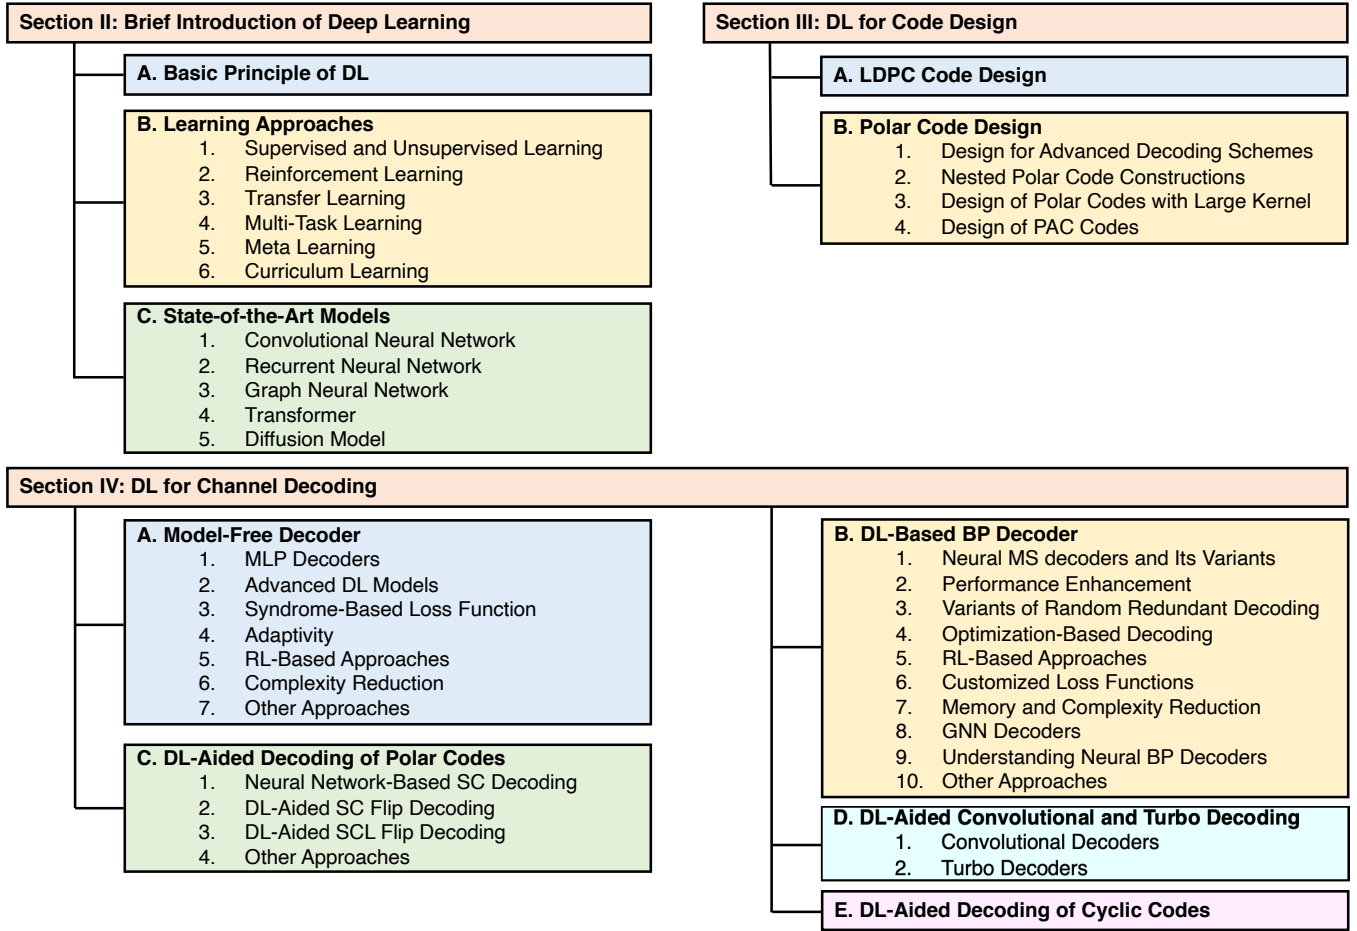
Section II: Brief Introduction of Deep Learning

A. Basic Principle of DL

B. Learning Approaches
1. Supervised and Unsupervised Learning
2. Reinforcement Learning
3. Transfer Learning
4. Multi-Task Learning
5. Meta Learning
6. Curriculum Learning

C. State-of-the-Art Models
1. Convolutional Neural Network
2. Recurrent Neural Network
3. Graph Neural Network
4. Transformer
5. Diffusion Model

Section III: DL for Code Design

A. LDPC Code Design

B. Polar Code Design
1. Design for Advanced Decoding Schemes
2. Nested Polar Code Constructions
3. Design of Polar Codes with Large Kernel
4. Design of PAC Codes

Section IV: DL for Channel Decoding

A. Model-Free Decoder
1. MLP Decoders
2. Advanced DL Models
3. Syndrome-Based Loss Function
4. Adaptivity
5. RL-Based Approaches
6. Complexity Reduction
7. Other Approaches

C. DL-Aided Decoding of Polar Codes
1. Neural Network-Based SC Decoding
2. DL-Aided SC Flip Decoding
3. DL-Aided SCL Flip Decoding
4. Other Approaches

B. DL-Based BP Decoder
1. Neural MS decoders and Its Variants
2. Performance Enhancement
3. Variants of Random Redundant Decoding
4. Optimization-Based Decoding
5. RL-Based Approaches
6. Customized Loss Functions
7. Memory and Complexity Reduction
8. GNN Decoders
9. Understanding Neural BP Decoders
10. Other Approaches

D. DL-Aided Convolutional and Turbo Decoding
1. Convolutional Decoders
2. Turbo Decoders

E. DL-Aided Decoding of Cyclic Codes